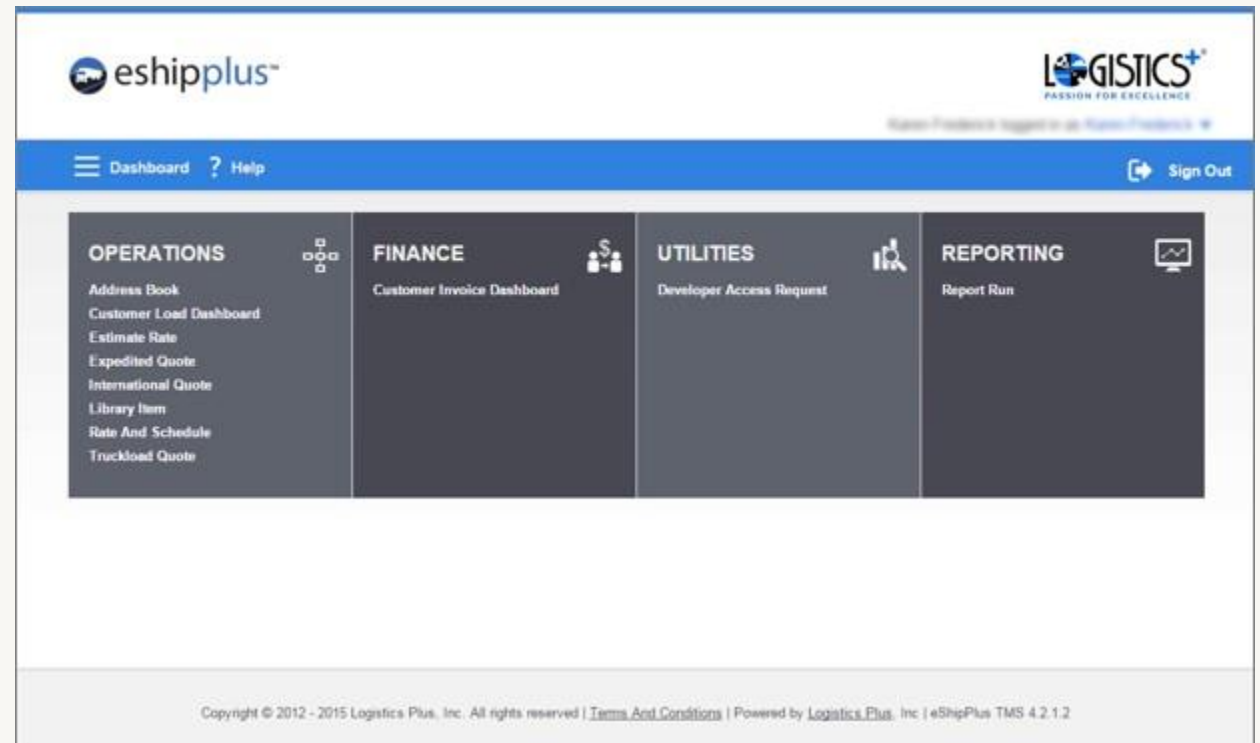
eshipplus™

LOGISTICS+
PASSION FOR EXCELLENCE

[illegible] logged in as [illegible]

Dashboard ? Help

Sign Out

OPERATIONS
Address Book
Customer Load Dashboard
Estimate Rate
Expedited Quote
International Quote
Library Item
Rate And Schedule
Truckload Quote

FINANCE
Customer Invoice Dashboard

UTILITIES
Developer Access Request

REPORTING
Report Run

Copyright © 2012 - 2015 Logistics Plus, Inc. All rights reserved | Terms And Conditions | Powered by Logistics Plus, Inc | eShipPlus TMS 4.2.1.2